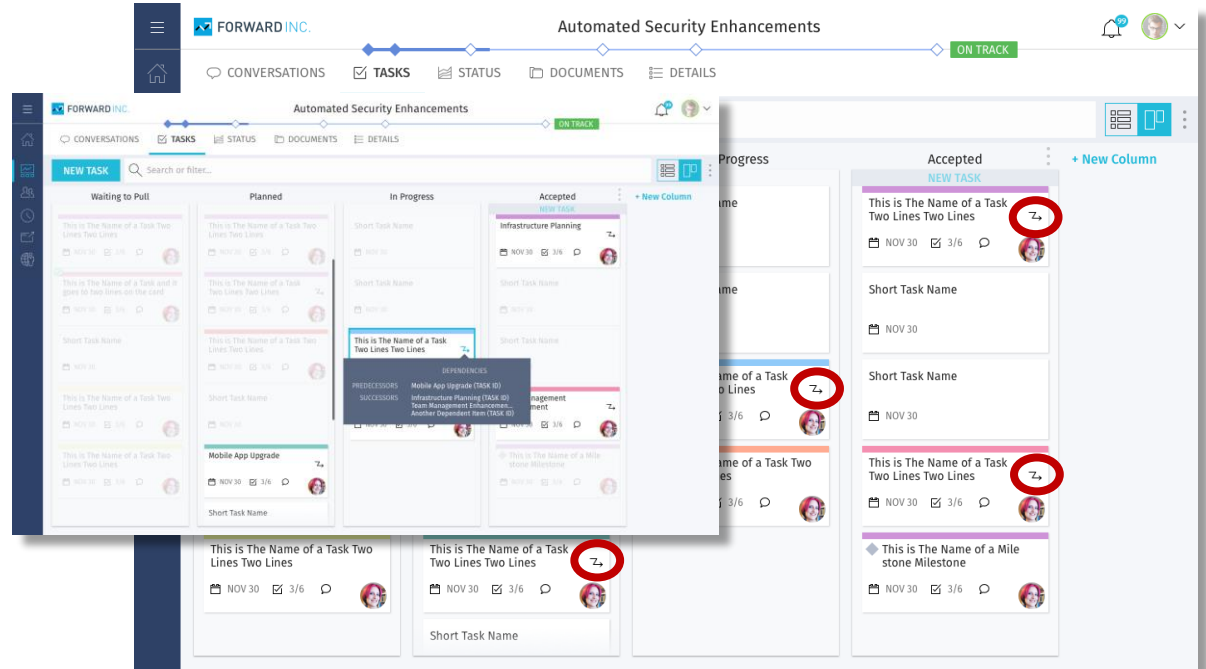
FORWARD INC.

Automated Security Enhancements

99

ON TRACK

CONVERSATIONS TASKS STATUS DOCUMENTS DETAILS

FORWARD INC.

Automated Security Enhancements

ON TRACK

CONVERSATIONS TASKS STATUS DOCUMENTS DETAILS

NEW TASK

Search or filter...

Waiting to Pull

This is The Name of a Task Two Lines Two Lines

NOV 30 3/6

This is The Name of a Task and it goes to two lines on the card

NOV 30 3/6

Short Task Name

NOV 30

This is The Name of a Task Two Lines Two Lines

NOV 30 3/6

This is The Name of a Task Two Lines Two Lines

NOV 30 3/6

Planned

This is The Name of a Task Two Lines Two Lines

NOV 30 3/6

This is The Name of a Task Two Lines Two Lines

NOV 30 3/6

This is The Name of a Task Two Lines Two Lines

NOV 30 3/6

Short Task Name

NOV 30

Mobile App Upgrade

NOV 30 3/6

Short Task Name

In Progress

Short Task Name

NOV 30

Short Task Name

NOV 30

This is The Name of a Task Two Lines Two Lines

DEPENDENCIES

PREDECESSORS Mobile App Upgrade (TASK ID)

SUCCESSORS Infrastructure Planning (TASK ID) Team Management Enhancemen... Another Dependent Item (TASK ID)

NOV 30 3/6

Accepted

NEW TASK

Infrastructure Planning

NOV 30 3/6

Short Task Name

NOV 30

Short Task Name

NOV 30

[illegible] Management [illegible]ment

NOV 30 3/6

This is The Name of a Mile stone Milestone

NOV 30 3/6

+ New Column

Progress

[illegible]me

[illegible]me

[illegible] of a Task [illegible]o Lines

3/6

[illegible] of a Task Two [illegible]es

3/6

Accepted

+ New Column

NEW TASK

This is The Name of a Task Two Lines Two Lines

NOV 30 3/6

Short Task Name

NOV 30

Short Task Name

NOV 30

This is The Name of a Task Two Lines Two Lines

NOV 30 3/6

This is The Name of a Mile stone Milestone

NOV 30 3/6

This is The Name of a Task Two Lines Two Lines

NOV 30 3/6

This is The Name of a Task Two Lines Two Lines

NOV 30 3/6

Short Task Name